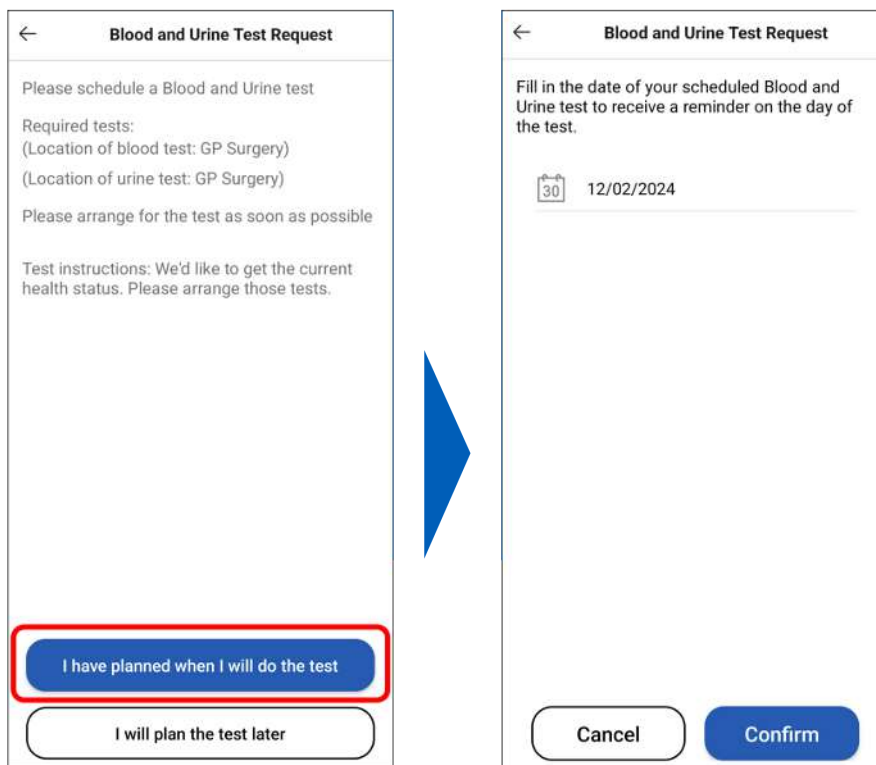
Blood and Urine Test Request

Please schedule a Blood and Urine test

Required tests:
(Location of blood test: GP Surgery)
(Location of urine test: GP Surgery)

Please arrange for the test as soon as possible

Test instructions: We'd like to get the current health status. Please arrange those tests.

I have planned when I will do the test

I will plan the test later

Blood and Urine Test Request

Fill in the date of your scheduled Blood and Urine test to receive a reminder on the day of the test.

30 12/02/2024

Cancel

Confirm